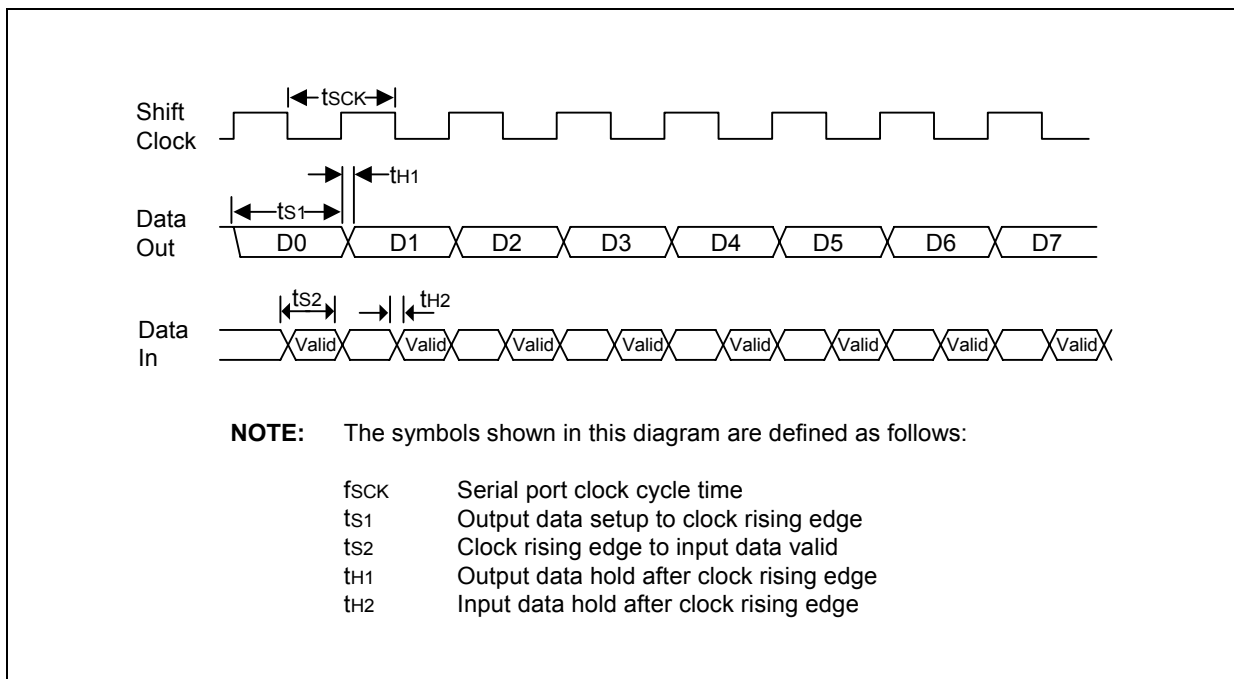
Shift Clock

$t_{SCK}$

$t_{H1}$

Data Out

$t_{S1}$

D0 D1 D2 D3 D4 D5 D6 D7

$t_{S2}$ $t_{H2}$

Data In

Valid Valid Valid Valid Valid Valid Valid Valid

**NOTE:** The symbols shown in this diagram are defined as follows:

$f_{SCK}$ Serial port clock cycle time
$t_{S1}$ Output data setup to clock rising edge
$t_{S2}$ Clock rising edge to input data valid
$t_{H1}$ Output data hold after clock rising edge
$t_{H2}$ Input data hold after clock rising edge